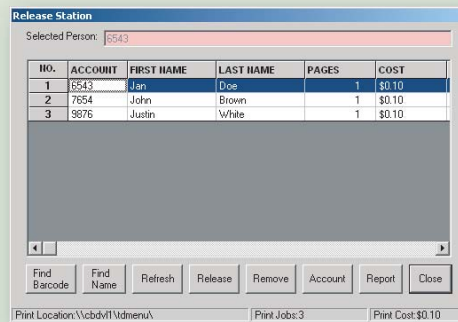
Release Station

Selected Person: 6543

| NO. | ACCOUNT | FIRST NAME | LAST NAME | PAGES | COST |
|---|---|---|---|---|---|
| 1 | 6543 | Jan | Doe | 1 | $0.10 |
| 2 | 7654 | John | Brown | 1 | $0.10 |
| 3 | 9876 | Justin | White | 1 | $0.10 |

Find Barcode | Find Name | Refresh | Release | Remove | Account | Report | Close

Print Location:\\cbdvl1\tdmenu\ | Print Jobs:3 | Print Cost:$0.10